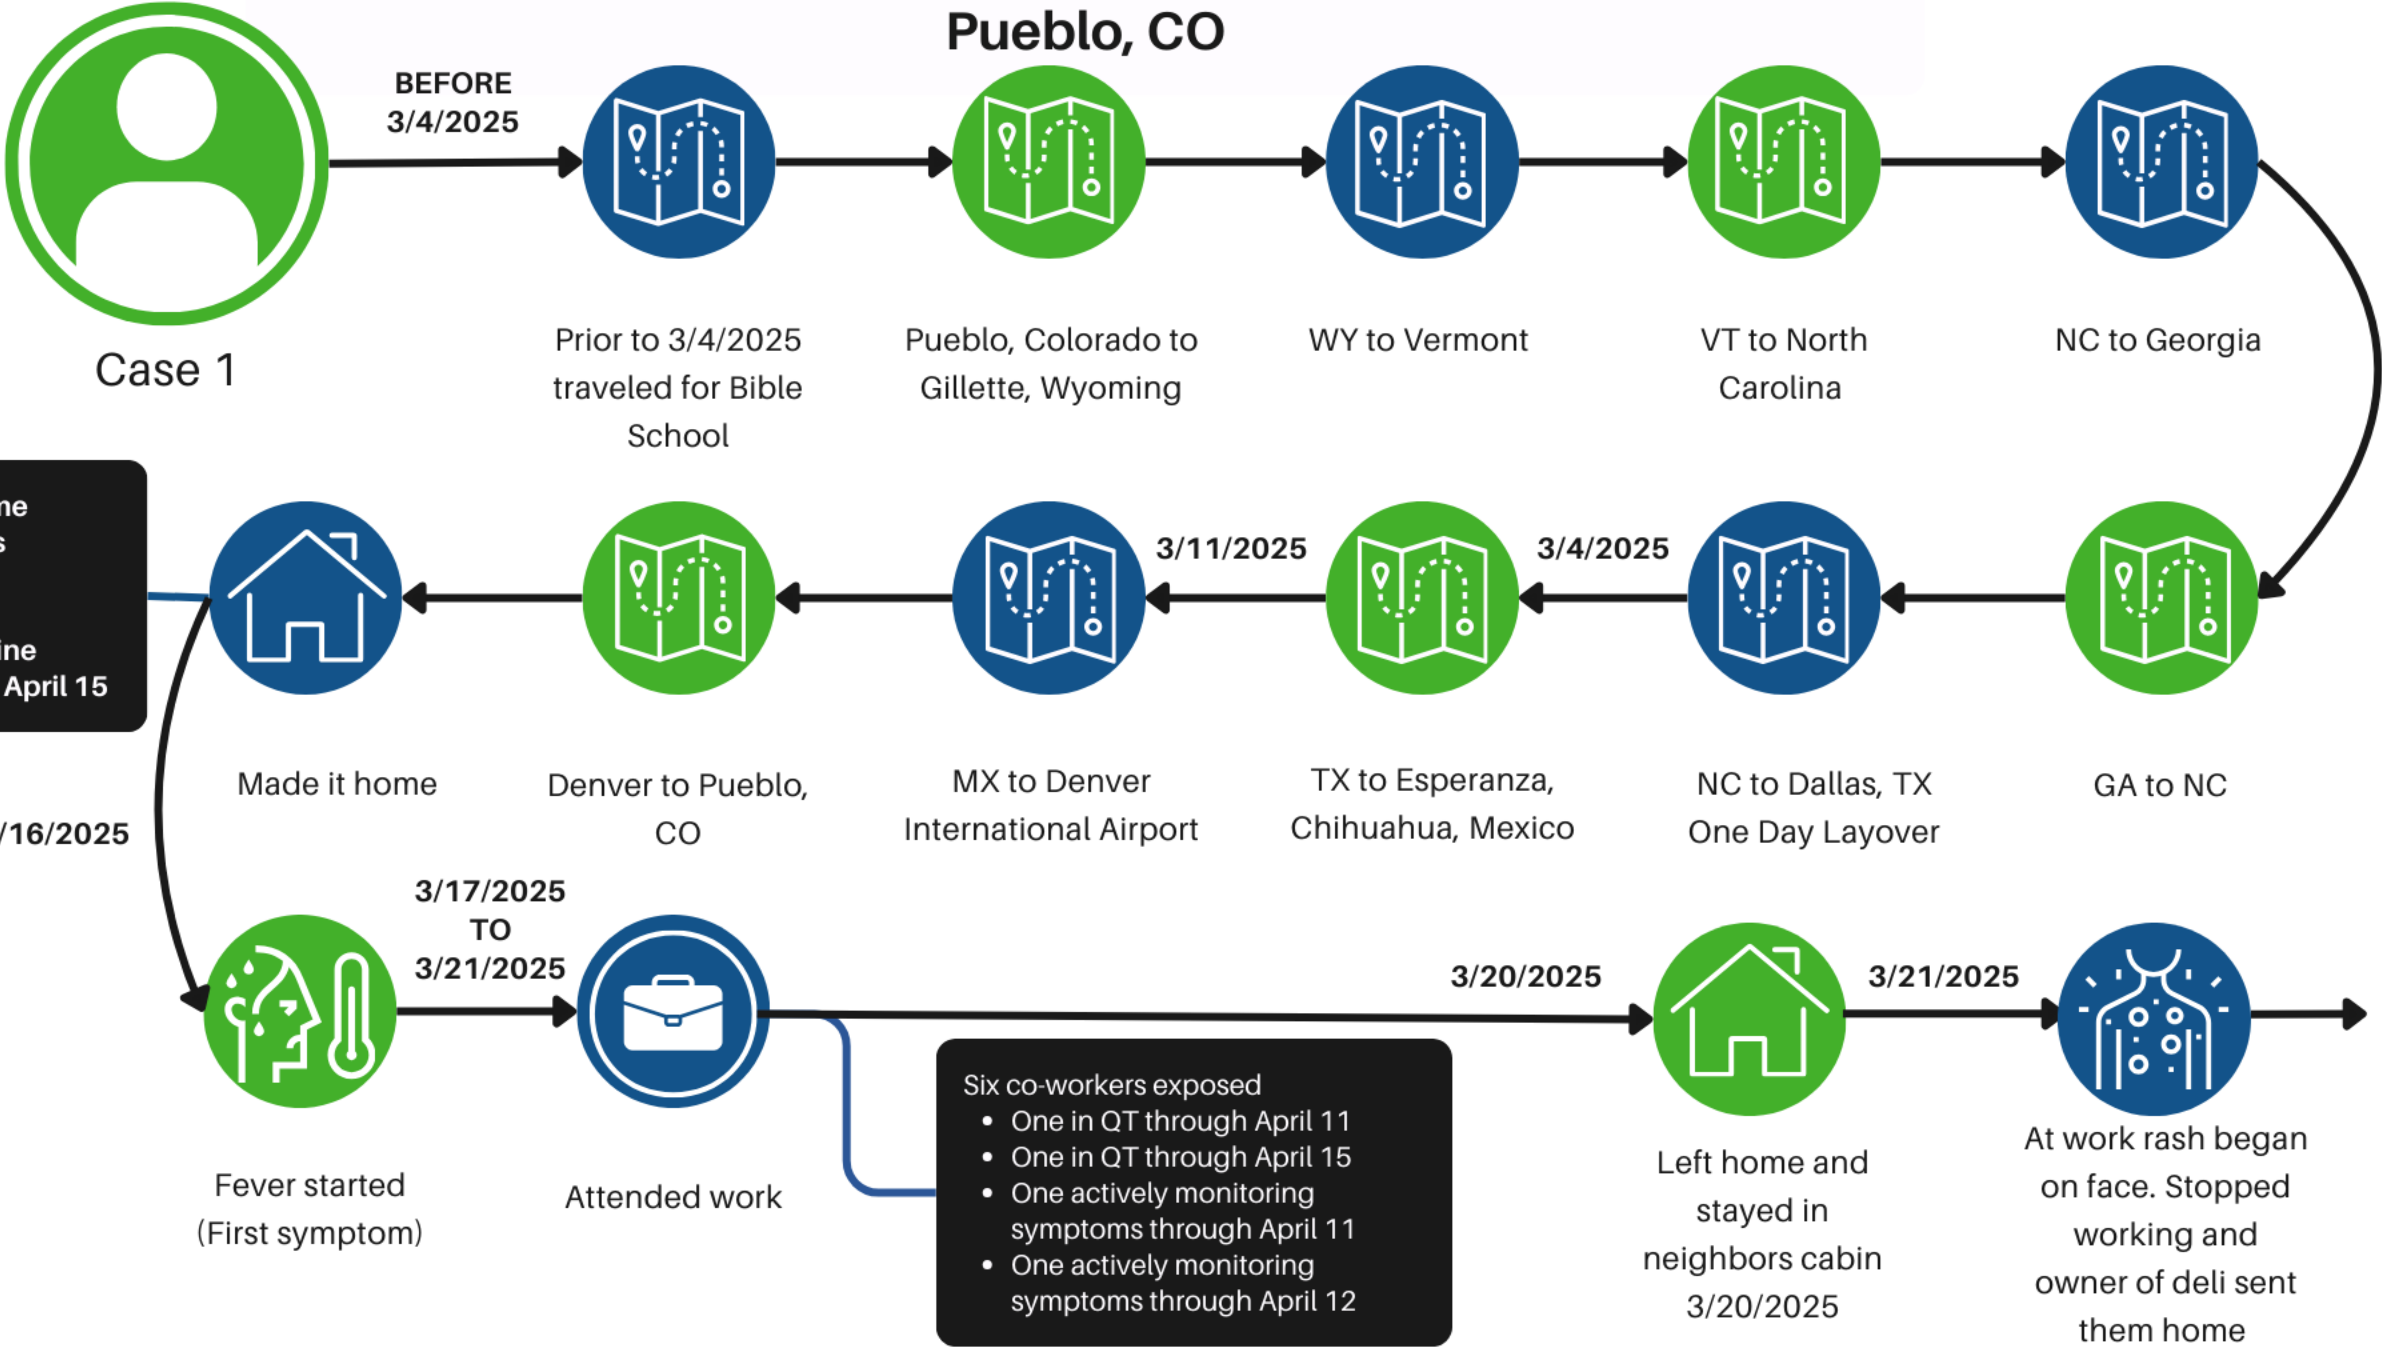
Pueblo, CO

Case 1

BEFORE 3/4/2025

Prior to 3/4/2025 traveled for Bible School

Pueblo, Colorado to Gillette, Wyoming

WY to Vermont

VT to North Carolina

NC to Georgia

GA to NC

3/4/2025

NC to Dallas, TX One Day Layover

TX to Esperanza, Chihuahua, Mexico

3/11/2025

MX to Denver International Airport

Denver to Pueblo, CO

Made it home

ne
s
ine
April 15

/16/2025

Fever started (First symptom)

3/17/2025 TO 3/21/2025

Attended work

Six co-workers exposed
- One in QT through April 11
- One in QT through April 15
- One actively monitoring symptoms through April 11
- One actively monitoring symptoms through April 12

3/20/2025

Left home and stayed in neighbors cabin 3/20/2025

3/21/2025

At work rash began on face. Stopped working and owner of deli sent them home